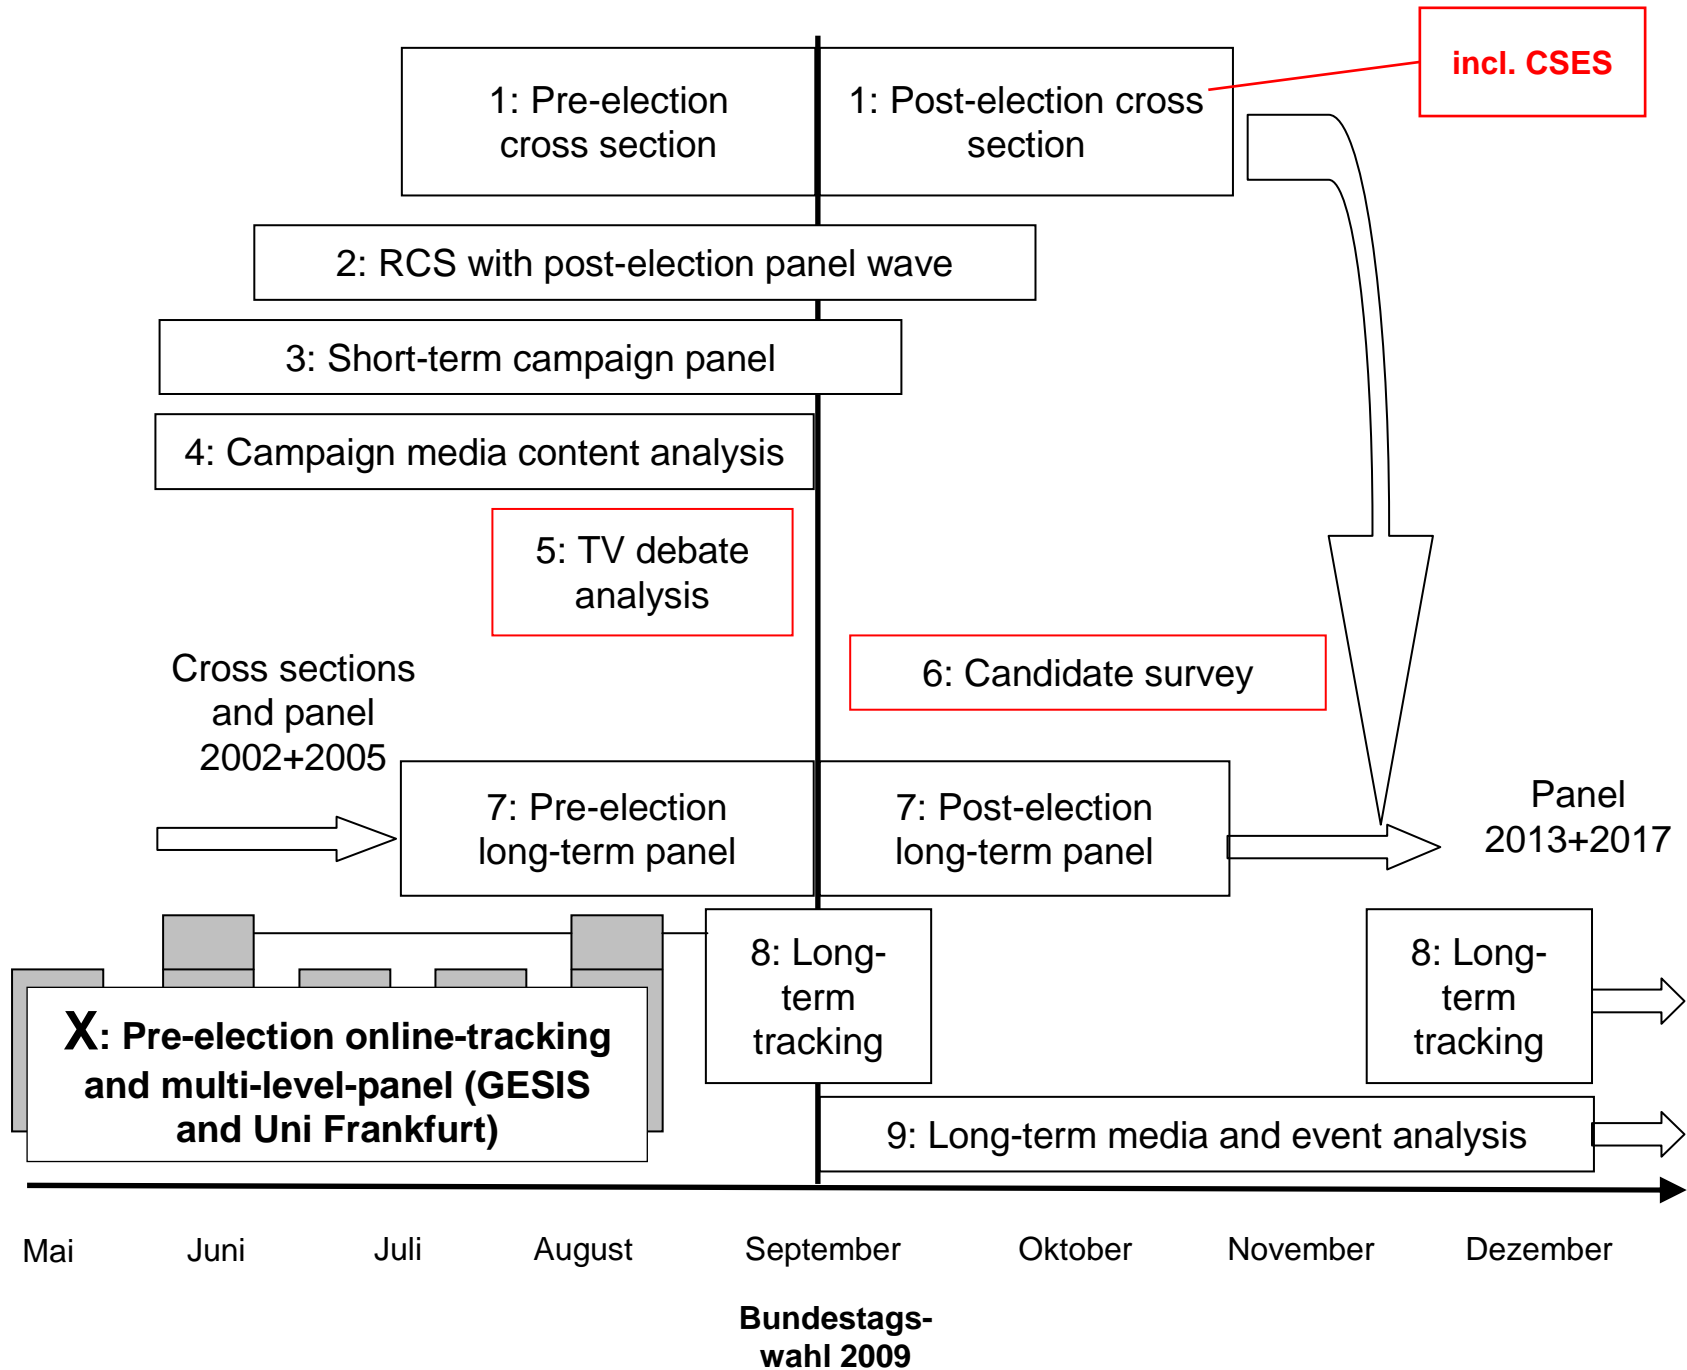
1: Pre-election cross section

1: Post-election cross section

incl. CSES

2: RCS with post-election panel wave

3: Short-term campaign panel

4: Campaign media content analysis

5: TV debate analysis

6: Candidate survey

Cross sections and panel 2002+2005

7: Pre-election long-term panel

7: Post-election long-term panel

Panel 2013+2017

X: Pre-election online-tracking and multi-level-panel (GESIS and Uni Frankfurt)

8: Long-term tracking

8: Long-term tracking

9: Long-term media and event analysis

Mai

Juni

Juli

August

September

Oktober

November

Dezember

Bundestagswahl 2009